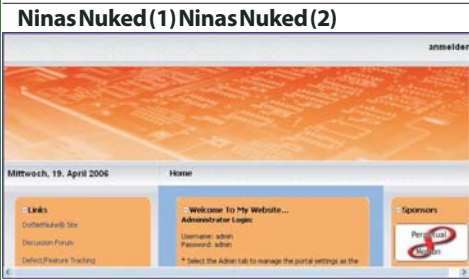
Ninas Nuked (1) Ninas Nuked (2)

anmelden

Mittwoch, 19. April 2006

Home

Links

DotNetNuke® Site

Discussion Forum

Defect/Feature Tracking

Welcome To My Website...

Administrator Login:

Username: admin

Password: admin

* Select the Admin tab to manage the portal settings as the

Sponsors

Perpetual Motion